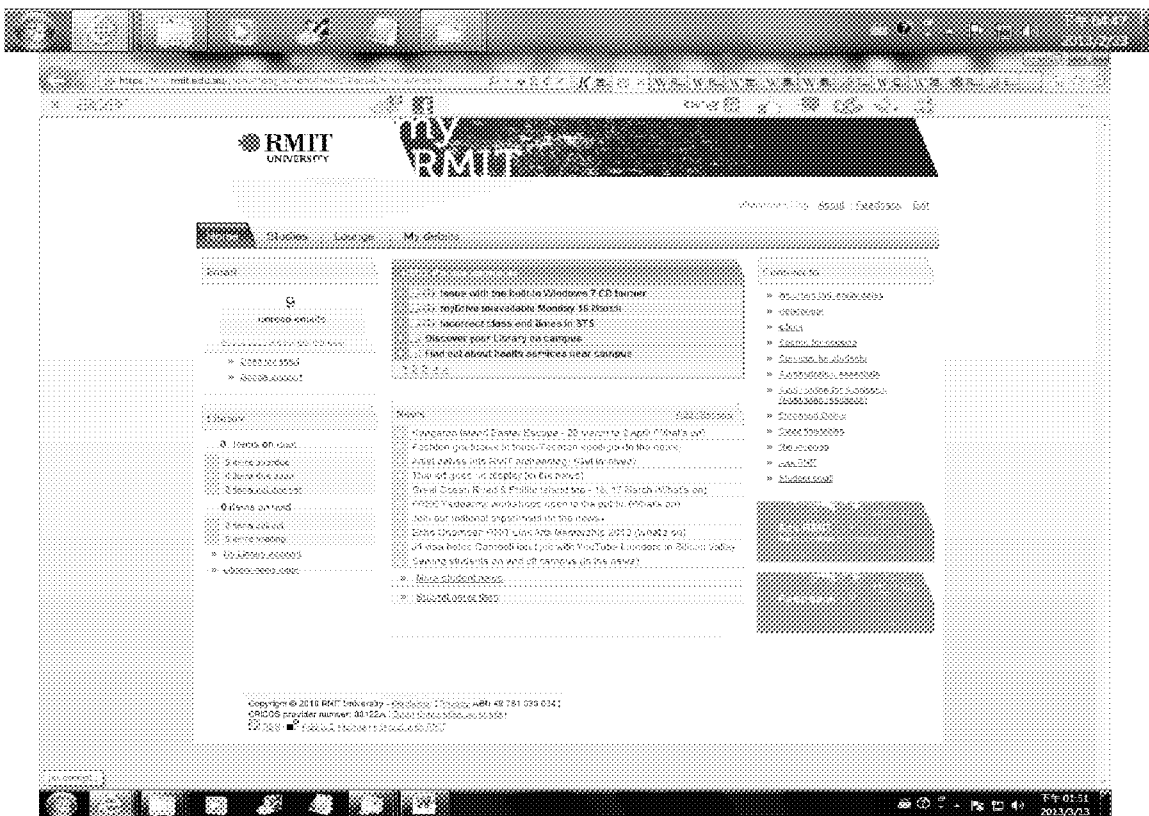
RMIT UNIVERSITY

my RMIT

About | Feedback | Exit

Studies | Lounge | My details

Email

9

unread emails

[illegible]

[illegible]

Library

0 items on loan

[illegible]

Issues with the built-in Windows 7 CD burner

myDrive unavailable Monday 18 March

Incorrect class and times in STS

Discover your Library on campus

Find out about health services near campus

News

Kangaroo Island Easter Escape - 29 March to 2 April (What's on)

Fashion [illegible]

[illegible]

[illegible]

Great Ocean Road & Phillip Island trip - 16, 17 March (What's on)

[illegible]

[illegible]

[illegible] 2013 (What's on)

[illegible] YouTube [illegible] Valley

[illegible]

» More student news

» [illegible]

Connected

» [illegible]

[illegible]

» Student email

Copyright © 2013 RMIT University | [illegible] | ABN 49 781 030 034 |
CRICOS provider number: 00122A | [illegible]

下午 01:51
2013/3/13